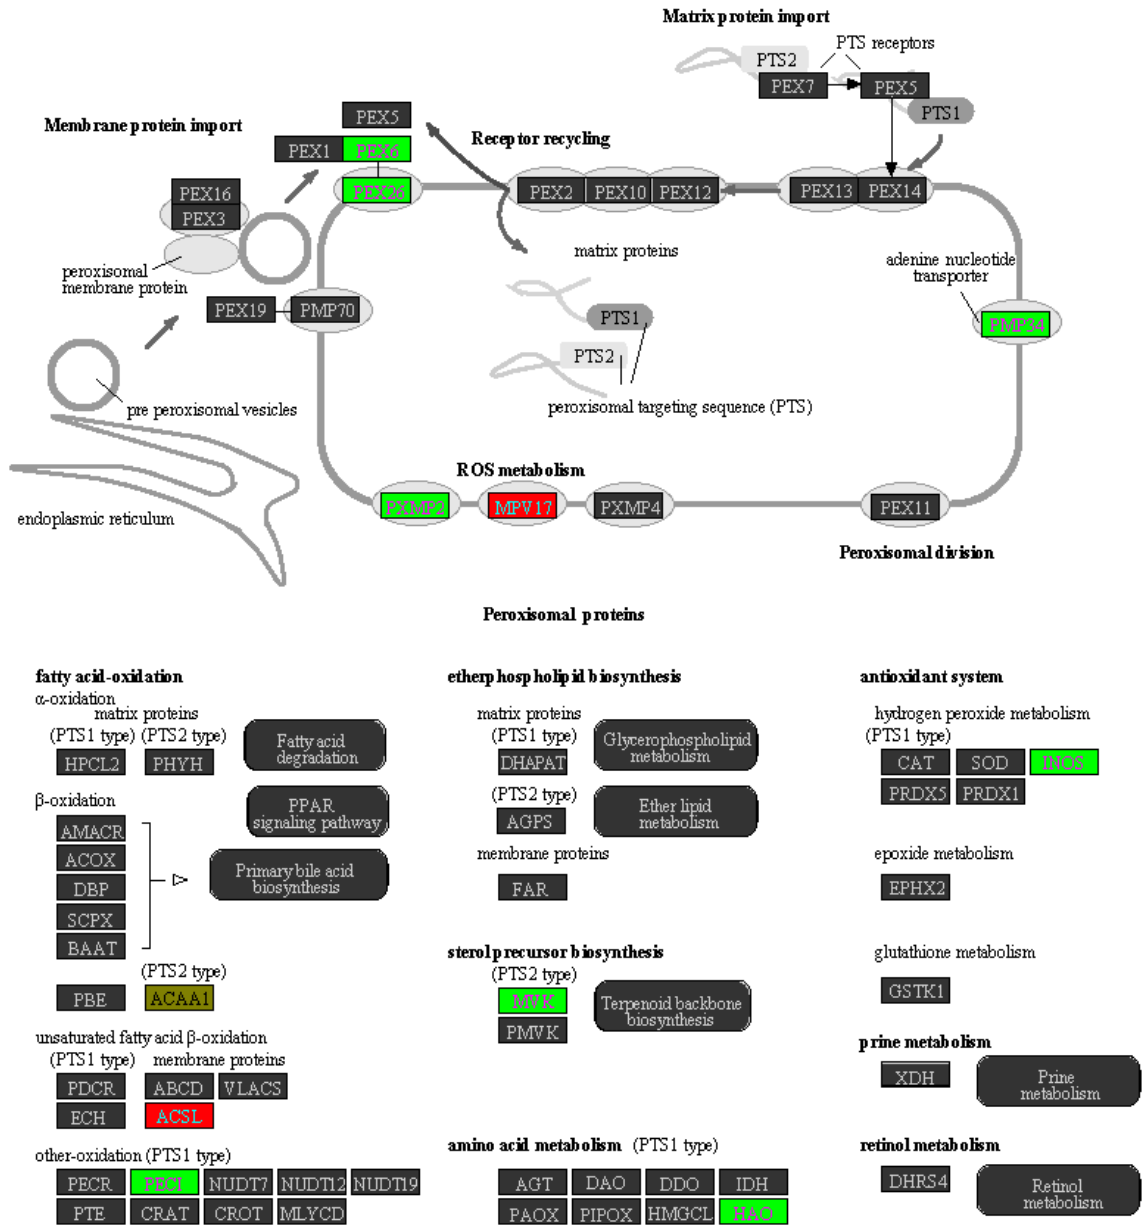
Matrix protein import

PTS2

PTS receptors

PEX7

PEX5

PTS1

Membrane protein import

PEX5

Receptor recycling

PEX1

PEX6

PEX16

PEX26

PEX2

PEX10

PEX12

PEX13

PEX14

PEX3

matrix proteins

peroxisomal membrane protein

adenine nucleotide transporter

PEX19

PMP70

PMP34

PTS1

PTS2

pre peroxisomal vesicles

peroxisomal targeting sequence (PTS)

ROS metabolism

endoplasmic reticulum

PXMP2

MPV17

PXMP4

PEX11

Peroxisomal division

Peroxisomal proteins

fatty acid-oxidation

α-oxidation

matrix proteins

(PTS1 type) (PTS2 type)

HPCL2

PHYH

Fatty acid degradation

β-oxidation

PPAR signaling pathway

AMACR

ACOX

DBP

Primary bile acid biosynthesis

SCPX

BAAT

(PTS2 type)

PBE

ACAA1

unsaturated fatty acid β-oxidation

(PTS1 type)

membrane proteins

PDCR

ABCD

VLACS

ECH

ACSL

other-oxidation (PTS1 type)

PECR

PECI

NUDT7

NUDT12

NUDT19

PTE

CRAT

CROT

MLYCD

etherphospholipid biosynthesis

matrix proteins

(PTS1 type)

DHAPAT

Glycerophospholipid metabolism

(PTS2 type)

AGPS

Ether lipid metabolism

membrane proteins

FAR

sterol precursor biosynthesis

(PTS2 type)

MVK

Terpenoid backbone biosynthesis

PMVK

amino acid metabolism (PTS1 type)

AGT

DAO

DDO

IDH

PAOX

PIPOX

HMGCL

HAO

antioxidant system

hydrogen peroxide metabolism

(PTS1 type)

CAT

SOD

INOS

PRDX5

PRDX1

epoxide metabolism

EPHX2

glutathione metabolism

GSTK1

prine metabolism

XDH

Prine metabolism

retinol metabolism

DHRS4

Retinol metabolism